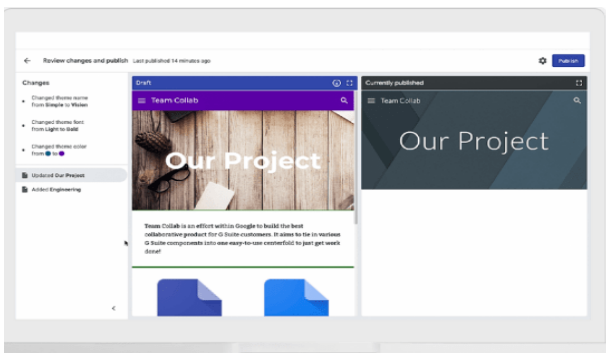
Review changes and publish Last published 14 minutes ago

Publish

Changes

Changed theme name from Simple to Vision

Changed theme font from Light to Bold

Changed theme color from to

Updated Our Project

Added Engineering

Draft

Team Collab

Our Project

Team Collab is an effort within Google to build the best collaborative product for G Suite customers. It aims to tie in various G Suite components into one easy-to-use centerfold to just get work done!

Currently published

Team Collab

Our Project